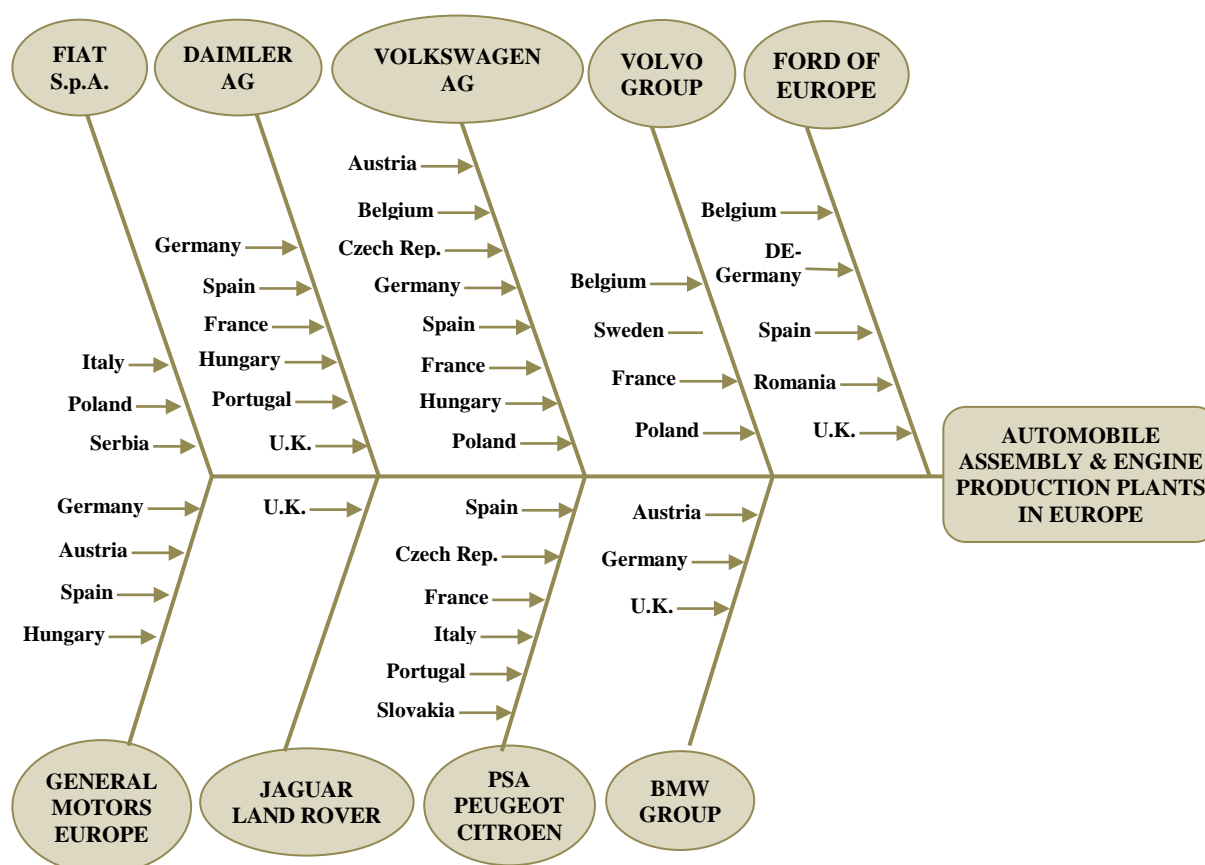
FIAT S.p.A.

DAIMLER AG

VOLKSWAGEN AG

VOLVO GROUP

FORD OF EUROPE

Italy
Poland
Serbia

Germany
Spain
France
Hungary
Portugal
U.K.

Austria
Belgium
Czech Rep.
Germany
Spain
France
Hungary
Poland

Belgium
Sweden
France
Poland

Belgium
DE-Germany
Spain
Romania
U.K.

AUTOMOBILE ASSEMBLY & ENGINE PRODUCTION PLANTS IN EUROPE

Germany
Austria
Spain
Hungary

U.K.

Spain
Czech Rep.
France
Italy
Portugal
Slovakia

Austria
Germany
U.K.

GENERAL MOTORS EUROPE

JAGUAR LAND ROVER

PSA PEUGEOT CITROEN

BMW GROUP